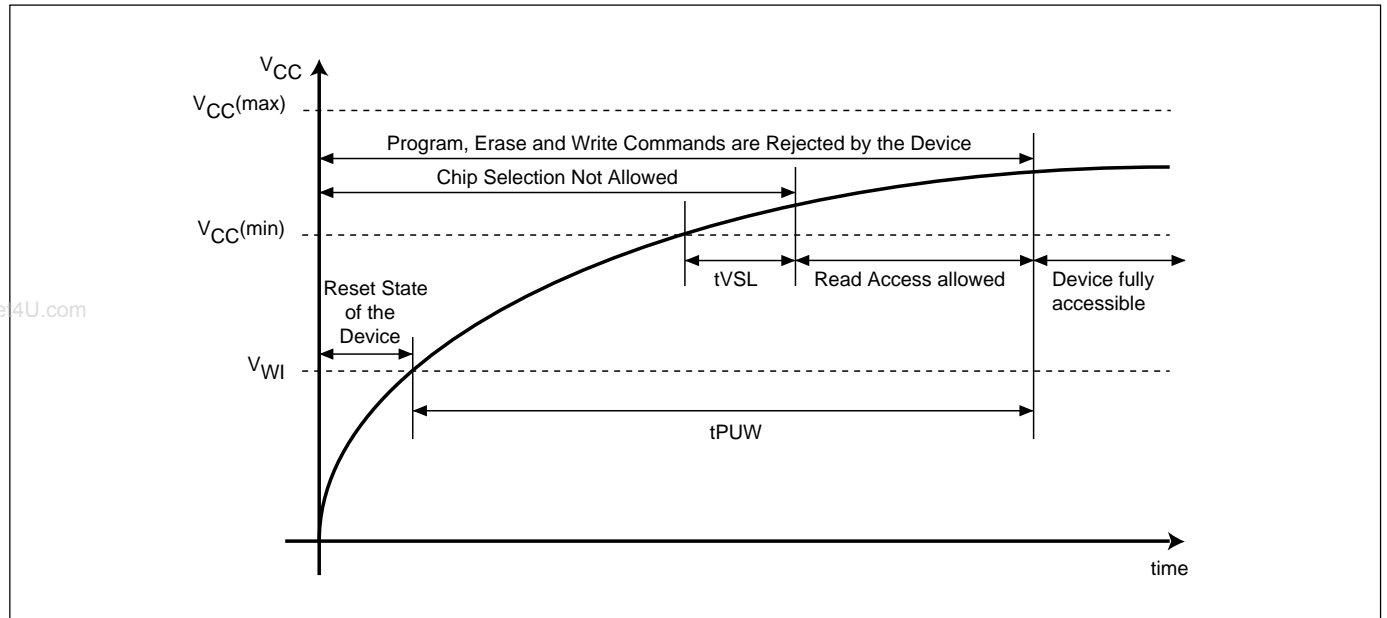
$V_{CC}$

$V_{CC}(max)$

Program, Erase and Write Commands are Rejected by the Device

Chip Selection Not Allowed

$V_{CC}(min)$

tVSL

Read Access allowed

Device fully accessible

e4U.com

Reset State of the Device

$V_{WI}$

tPUW

time